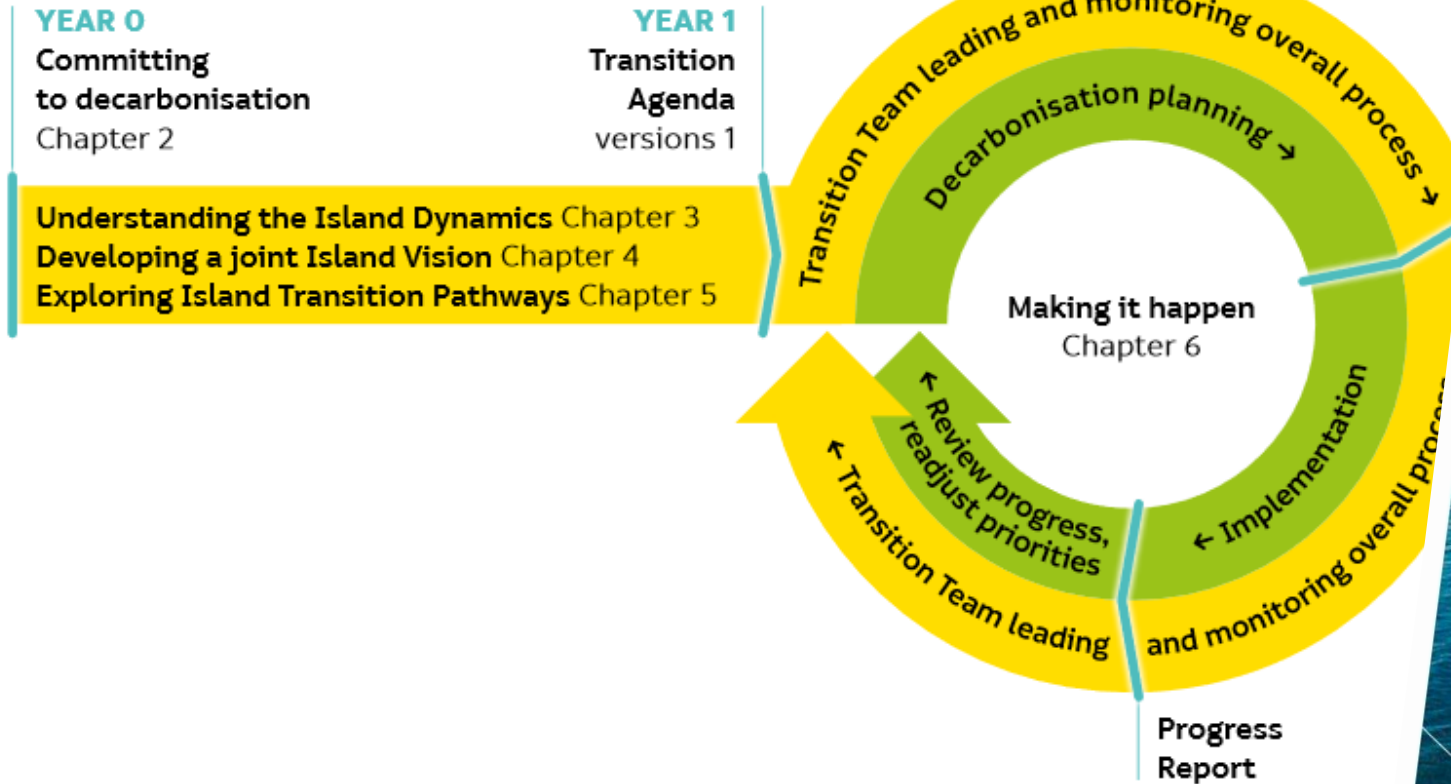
YEAR 0
Committing to decarbonisation
Chapter 2

YEAR 1
Transition Agenda
versions 1

Understanding the Island Dynamics Chapter 3
Developing a joint Island Vision Chapter 4
Exploring Island Transition Pathways Chapter 5

Transition Team leading and monitoring overall process →

Decarbonisation planning →

Making it happen
Chapter 6

← Implementation

and monitoring overall process

← Review progress, readjust priorities

← Transition Team leading

Progress Report